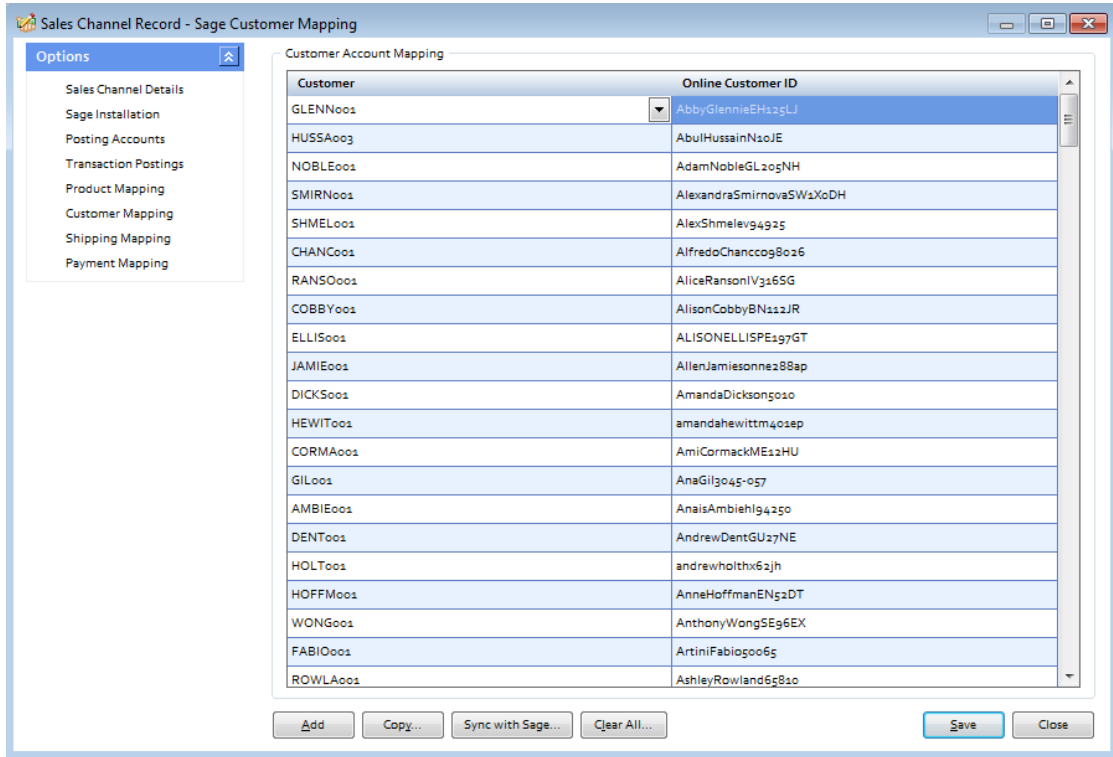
Sales Channel Record - Sage Customer Mapping

Options

Sales Channel Details
Sage Installation
Posting Accounts
Transaction Postings
Product Mapping
Customer Mapping
Shipping Mapping
Payment Mapping

Customer Account Mapping

| Customer | Online Customer ID |
|---|---|
| GLENN001 | AbbyGlennieEH125LJ |
| HUSSA003 | AbulHussainN10JE |
| NOBLE001 | AdamNobleGL205NH |
| SMIRN001 | AlexandraSmirnovaSW1X0DH |
| SHMEL001 | AlexShmelev94925 |
| CHANC001 | AlfredoChancc098026 |
| RANSO001 | AliceRansonIV316SG |
| COBBY001 | AlisonCobbyBN112JR |
| ELLIS001 | ALISONELLISPE197GT |
| JAMIE001 | AllenJamiesonne288ap |
| DICKS001 | AmandaDickson5010 |
| HEWIT001 | amandahewittm401ep |
| CORMA001 | AmiCormackME12HU |
| GIL001 | AnaGil3045-057 |
| AMBIE001 | AnaisAmbiehl94250 |
| DENT001 | AndrewDentGU27NE |
| HOLT001 | andrewholthx62jh |
| HOFFM001 | AnneHoffmanEN52DT |
| WONG001 | AnthonyWongSE96EX |
| FABIO001 | ArtiniFabio50065 |
| ROWLA001 | AshleyRowland65810 |

Add Copy... Sync with Sage... Clear All... Save Close